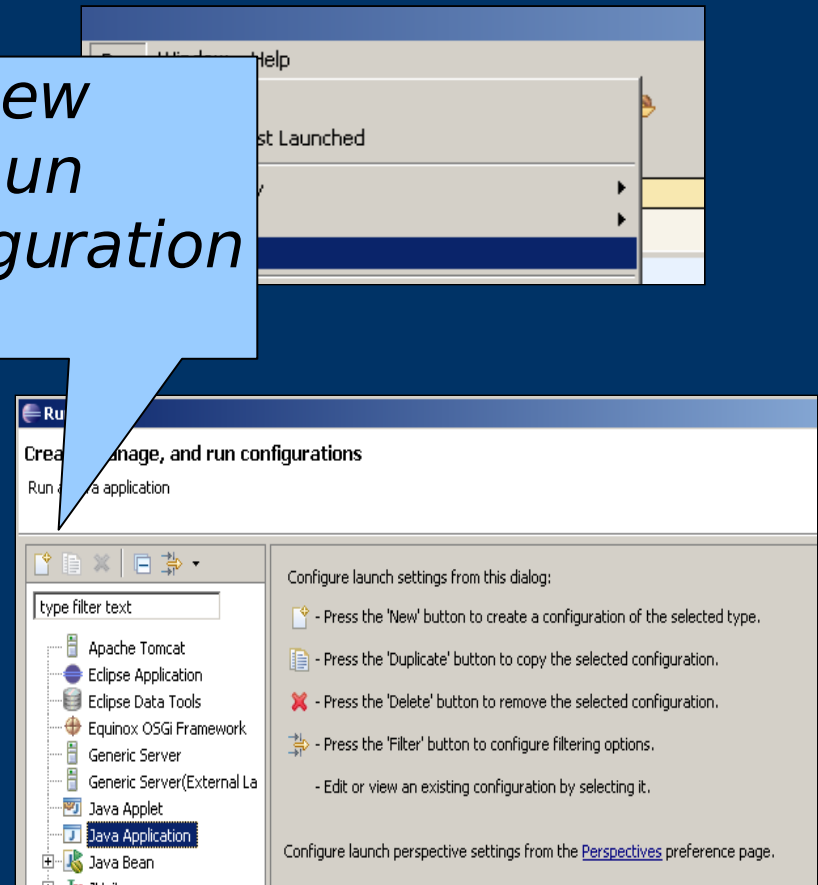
ew
un
guration

Help

st Launched

Ru

Crea anage, and run configurations

Run a a application

type filter text

Apache Tomcat
Eclipse Application
Eclipse Data Tools
Equinox OSGi Framework
Generic Server
Generic Server(External La
Java Applet
Java Application
Java Bean

Configure launch settings from this dialog:

- Press the 'New' button to create a configuration of the selected type.

- Press the 'Duplicate' button to copy the selected configuration.

- Press the 'Delete' button to remove the selected configuration.

- Press the 'Filter' button to configure filtering options.

- Edit or view an existing configuration by selecting it.

Configure launch perspective settings from the Perspectives preference page.